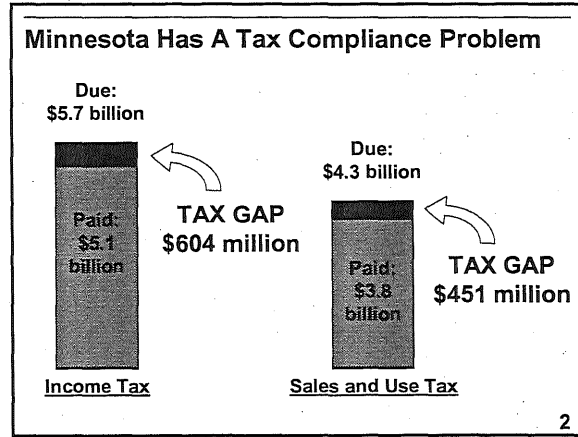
Minnesota Has A Tax Compliance Problem

Due:
\$5.7 billion

Paid:
\$5.1
billion

TAX GAP
\$604 million

Income Tax

Due:
\$4.3 billion

Paid:
\$3.8
billion

TAX GAP
\$451 million

Sales and Use Tax

2